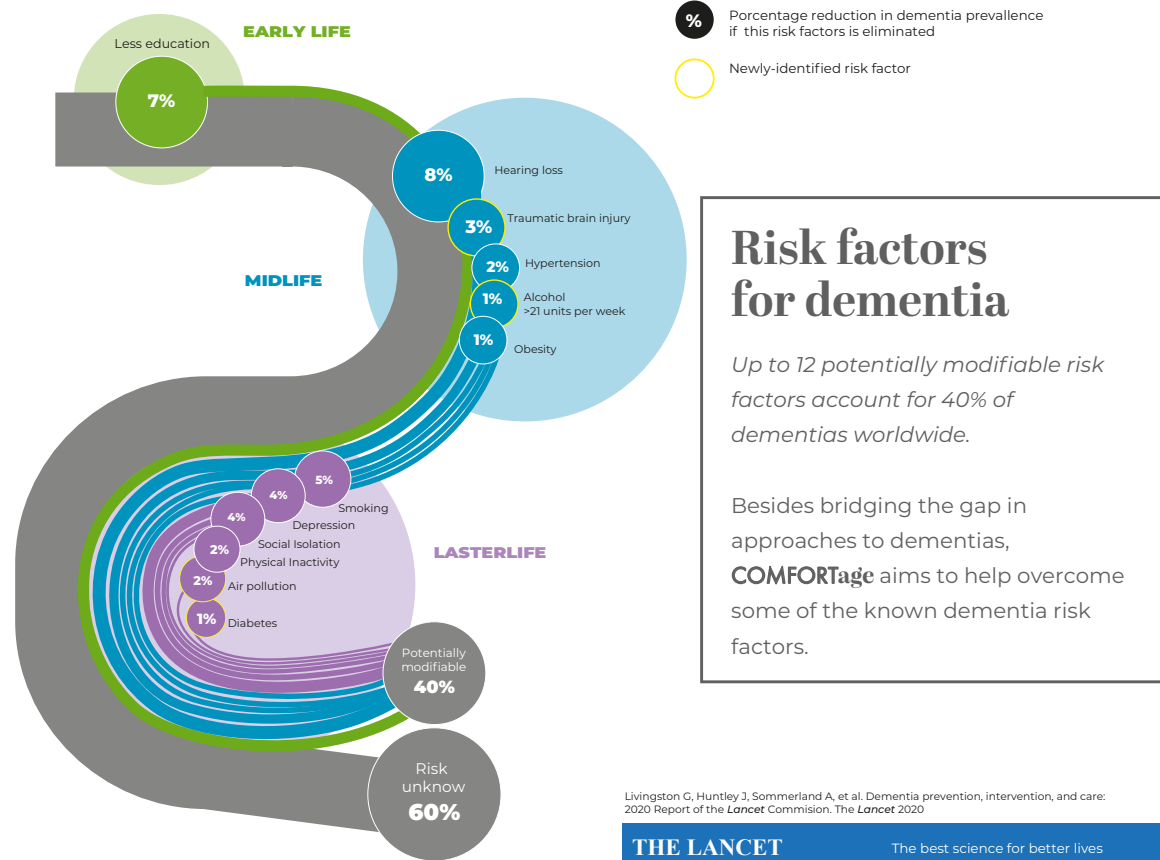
%
Porcentage reduction in dementia prevalence if this risk factors is eliminated

Newly-identified risk factor

EARLY LIFE

Less education
7%

MIDLIFE

8%
Hearing loss
3%
Traumatic brain injury
2%
Hypertension
1%
Alcohol >21 units per week
1%
Obesity

LASTERLIFE

5%
Smoking
4%
Depression
4%
Social Isolation
2%
Physical Inactivity
2%
Air pollution
1%
Diabetes

Potentially modifiable
40%

Risk unknow
60%

Risk factors for dementia

Up to 12 potentially modifiable risk factors account for 40% of dementias worldwide.

Besides bridging the gap in approaches to dementias, COMFORTage aims to help overcome some of the known dementia risk factors.

Livingston G, Huntley J, Sommerland A, et al. Dementia prevention, intervention, and care: 2020 Report of the Lancet Commision. The Lancet 2020

THE LANCET
The best science for better lives